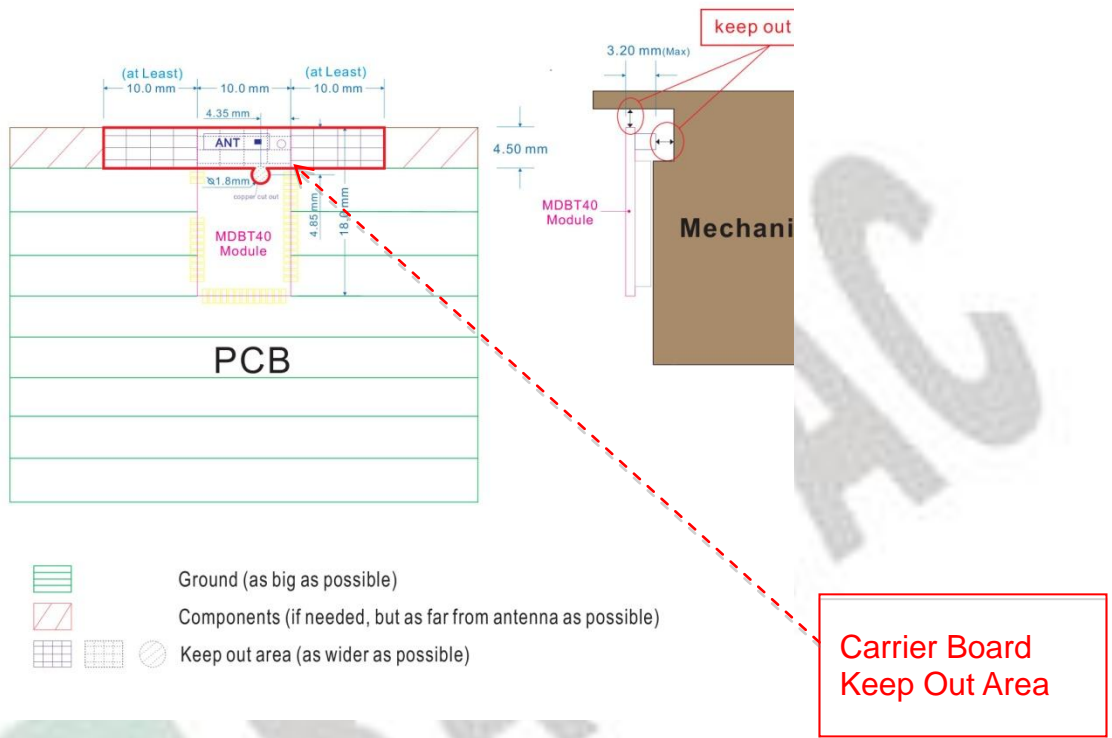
(at Least) 10.0 mm
10.0 mm
(at Least) 10.0 mm
4.35 mm
ANT
ø1.8mm
copper cut out
4.85 mm
18.0 mm
MDBT40 Module
PCB

4.50 mm
3.20 mm(Max)
keep out
MDBT40 Module
Mechani

Ground (as big as possible)
Components (if needed, but as far from antenna as possible)
Keep out area (as wider as possible)

Carrier Board Keep Out Area